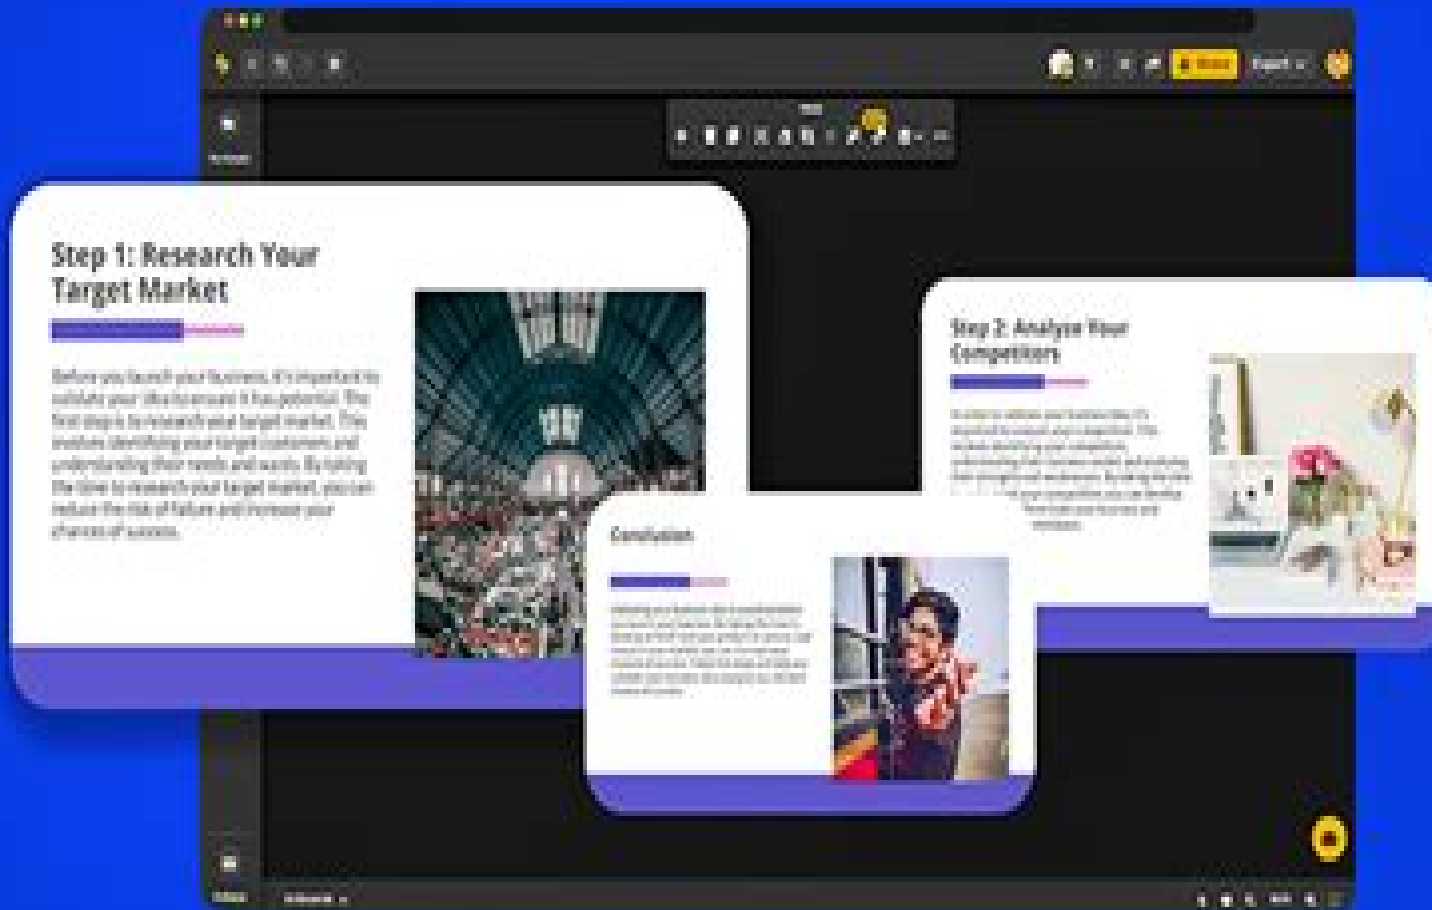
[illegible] Export

Step 1: Research Your Target Market

Before you launch your business, it's important to validate your idea to ensure it has potential. The first step is to research your target market. This involves identifying your target customers and understanding their needs and wants. By taking the time to research your target market, you can reduce the risk of failure and increase your chances of success.

Step 2: Analyse Your Competitors

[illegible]

Conclusion

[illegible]